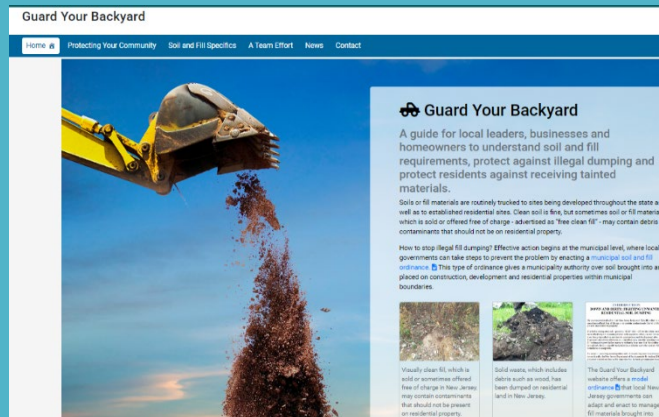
Guard Your Backyard

Home Protecting Your Community Soil and Fill Specifics A Team Effort News Contact

Guard Your Backyard

A guide for local leaders, businesses and homeowners to understand soil and fill requirements, protect against illegal dumping and protect residents against receiving tainted materials.

Soils or fill materials are routinely trucked to sites being developed throughout the state as well as to established residential sites. Clean soil is fine, but sometimes soil or fill material which is sold or offered free of charge - advertised as "free clean fill" - may contain debris or contaminants that should not be on residential property.

How to stop illegal fill dumping? Effective action begins at the municipal level, where local governments can take steps to prevent the problem by enacting a municipal soil and fill ordinance. This type of ordinance gives a municipality authority over soil brought into and placed on construction, development and residential properties within municipal boundaries.

Visually clean fill, which is sold or sometimes offered free of charge in New Jersey, may contain contaminants that should not be present on residential property.

Solid waste, which includes debris such as wood, has been dumped on residential land in New Jersey.

The Guard Your Backyard website offers a model ordinance that local New Jersey governments can adapt and enact to manage fill materials brought into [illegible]